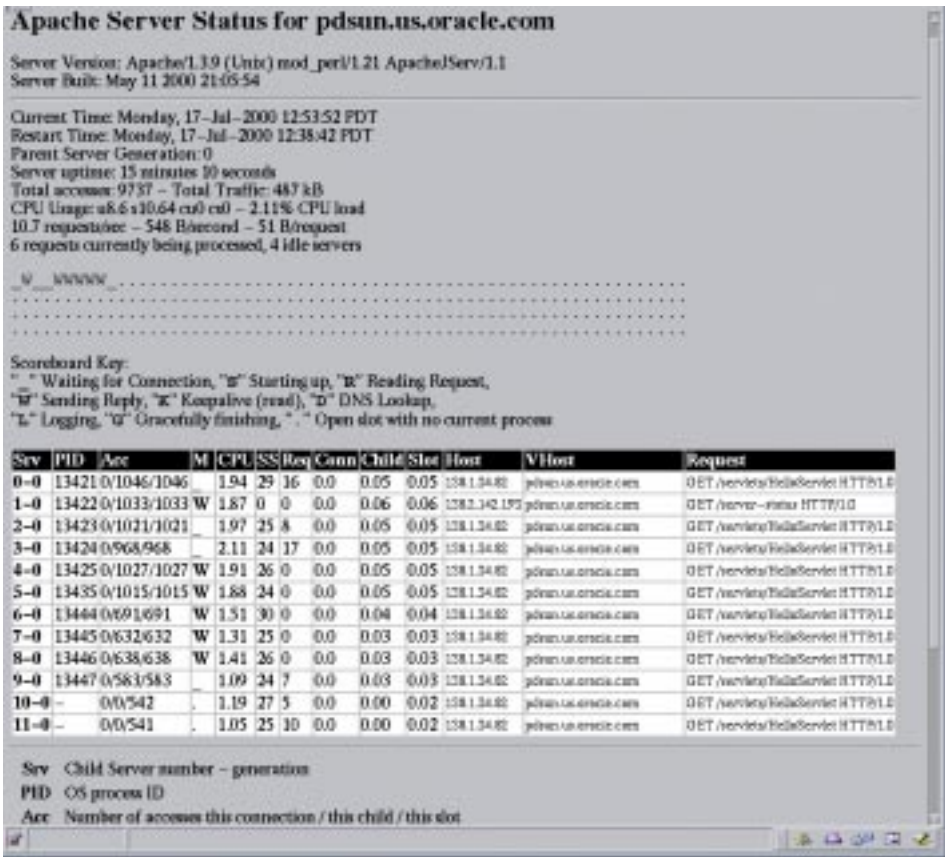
Apache Server Status for pdsun.us.oracle.com

Server Version: Apache/1.3.9 (Unix) mod_perl/1.21 ApacheJServ/1.1
Server Built: May 11 2000 21:05:54

Current Time: Monday, 17–Jul–2000 12:53:52 PDT
Restart Time: Monday, 17–Jul–2000 12:38:42 PDT
Parent Server Generation: 0
Server uptime: 15 minutes 10 seconds
Total accesses: 9737 – Total Traffic: 487 kB
CPU Usage: u8.6 s10.64 cu0 cs0 – 2.11% CPU load
10.7 requests/sec – 548 B/second – 51 B/request
6 requests currently being processed, 4 idle servers

_W__WWWW_......................................................
................................................................
................................................................
................................................................

Scoreboard Key:
"_" Waiting for Connection, "S" Starting up, "R" Reading Request,
"W" Sending Reply, "K" Keepalive (read), "D" DNS Lookup,
"L" Logging, "G" Gracefully finishing, "." Open slot with no current process

| Srv | PID | Acc | M | CPU | SS | Req | Conn | Child | Slot | Host | VHost | Request |
|---|---|---|---|---|---|---|---|---|---|---|---|---|
| 0–0 | 13421 | 0/1046/1046 | _ | 1.94 | 29 | 16 | 0.0 | 0.05 | 0.05 | 138.1.34.82 | pdsun.us.oracle.com | GET /servlets/HelloServlet HTTP/1.0 |
| 1–0 | 13422 | 0/1033/1033 | W | 1.87 | 0 | 0 | 0.0 | 0.06 | 0.06 | 128.2.142.193 | pdsun.us.oracle.com | GET /server–status HTTP/1.0 |
| 2–0 | 13423 | 0/1021/1021 | _ | 1.97 | 25 | 8 | 0.0 | 0.05 | 0.05 | 138.1.34.82 | pdsun.us.oracle.com | GET /servlets/HelloServlet HTTP/1.0 |
| 3–0 | 13424 | 0/968/968 | _ | 2.11 | 24 | 17 | 0.0 | 0.05 | 0.05 | 138.1.34.82 | pdsun.us.oracle.com | GET /servlets/HelloServlet HTTP/1.0 |
| 4–0 | 13425 | 0/1027/1027 | W | 1.91 | 26 | 0 | 0.0 | 0.05 | 0.05 | 138.1.34.82 | pdsun.us.oracle.com | GET /servlets/HelloServlet HTTP/1.0 |
| 5–0 | 13435 | 0/1015/1015 | W | 1.88 | 24 | 0 | 0.0 | 0.05 | 0.05 | 138.1.34.82 | pdsun.us.oracle.com | GET /servlets/HelloServlet HTTP/1.0 |
| 6–0 | 13444 | 0/691/691 | W | 1.51 | 30 | 0 | 0.0 | 0.04 | 0.04 | 138.1.34.82 | pdsun.us.oracle.com | GET /servlets/HelloServlet HTTP/1.0 |
| 7–0 | 13445 | 0/632/632 | W | 1.31 | 25 | 0 | 0.0 | 0.03 | 0.03 | 138.1.34.82 | pdsun.us.oracle.com | GET /servlets/HelloServlet HTTP/1.0 |
| 8–0 | 13446 | 0/638/638 | W | 1.41 | 26 | 0 | 0.0 | 0.03 | 0.03 | 138.1.34.82 | pdsun.us.oracle.com | GET /servlets/HelloServlet HTTP/1.0 |
| 9–0 | 13447 | 0/583/583 | _ | 1.09 | 24 | 7 | 0.0 | 0.03 | 0.03 | 138.1.34.82 | pdsun.us.oracle.com | GET /servlets/HelloServlet HTTP/1.0 |
| 10–0 | – | 0/0/542 | . | 1.19 | 27 | 5 | 0.0 | 0.00 | 0.02 | 138.1.34.82 | pdsun.us.oracle.com | GET /servlets/HelloServlet HTTP/1.0 |
| 11–0 | – | 0/0/541 | . | 1.05 | 25 | 10 | 0.0 | 0.00 | 0.02 | 138.1.34.82 | pdsun.us.oracle.com | GET /servlets/HelloServlet HTTP/1.0 |

Srv Child Server number – generation
PID OS process ID
Acc Number of accesses this connection / this child / this slot